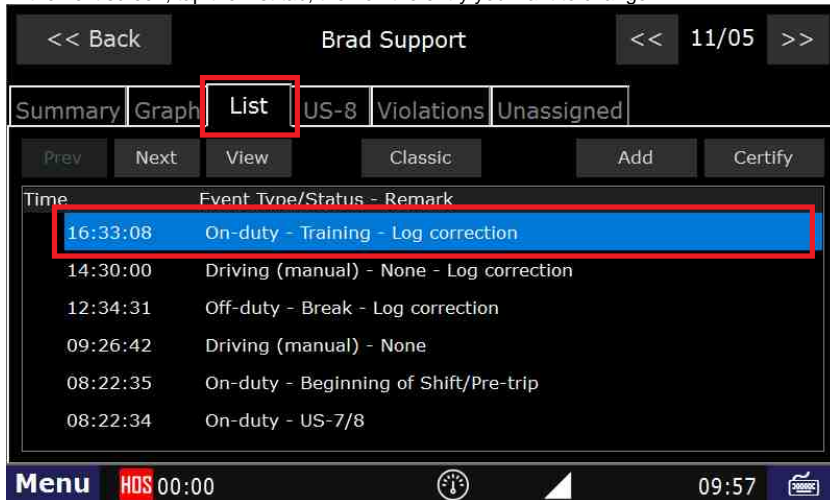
<< Back Brad Support << 11/05 >>

Summary Graph List US-8 Violations Unassigned

Prev Next View Classic Add Certify

| Time | Event Type/Status - Remark |
|---|---|
| 16:33:08 | On-duty - Training - Log correction |
| 14:30:00 | Driving (manual) - None - Log correction |
| 12:34:31 | Off-duty - Break - Log correction |
| 09:26:42 | Driving (manual) - None |
| 08:22:35 | On-duty - Beginning of Shift/Pre-trip |
| 08:22:34 | On-duty - US-7/8 |

Menu HOS 00:00 09:57